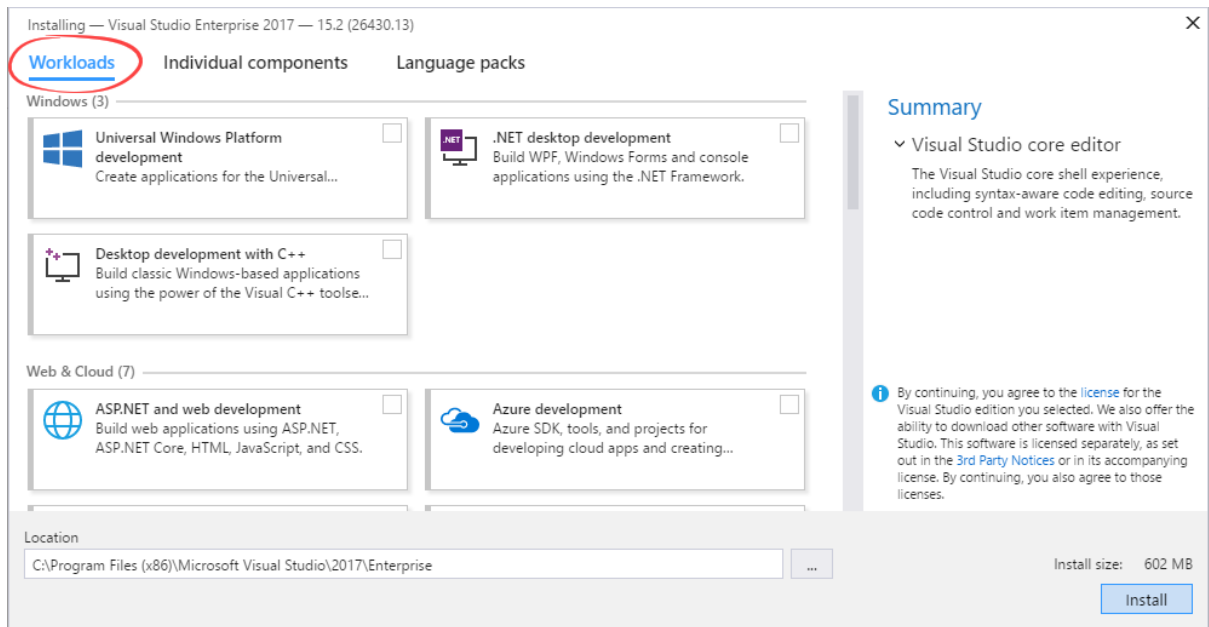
Installing — Visual Studio Enterprise 2017 — 15.2 (26430.13)

Workloads Individual components Language packs

Windows (3)

Universal Windows Platform development
Create applications for the Universal...

.NET desktop development
Build WPF, Windows Forms and console applications using the .NET Framework.

Desktop development with C++
Build classic Windows-based applications using the power of the Visual C++ toolse...

Web & Cloud (7)

ASP.NET and web development
Build web applications using ASP.NET, ASP.NET Core, HTML, JavaScript, and CSS.

Azure development
Azure SDK, tools, and projects for developing cloud apps and creating...

Summary

Visual Studio core editor

The Visual Studio core shell experience, including syntax-aware code editing, source code control and work item management.

By continuing, you agree to the license for the Visual Studio edition you selected. We also offer the ability to download other software with Visual Studio. This software is licensed separately, as set out in the 3rd Party Notices or in its accompanying license. By continuing, you also agree to those licenses.

Location

C:\Program Files (x86)\Microsoft Visual Studio\2017\Enterprise

...

Install size: 602 MB

Install